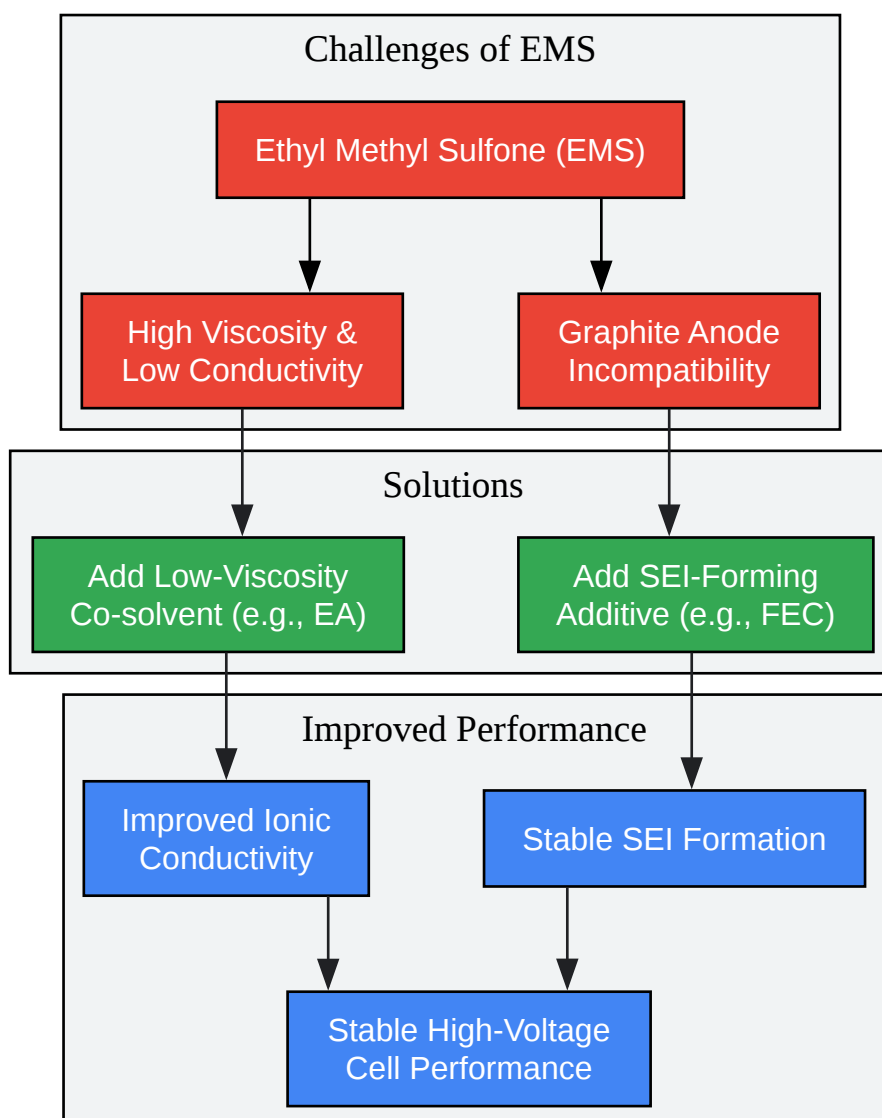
Challenges of EMS

Ethyl Methyl Sulfone (EMS)

High Viscosity & Low Conductivity

Graphite Anode Incompatibility

Solutions

Add Low-Viscosity Co-solvent (e.g., EA)

Add SEI-Forming Additive (e.g., FEC)

Improved Performance

Improved Ionic Conductivity

Stable SEI Formation

Stable High-Voltage Cell Performance